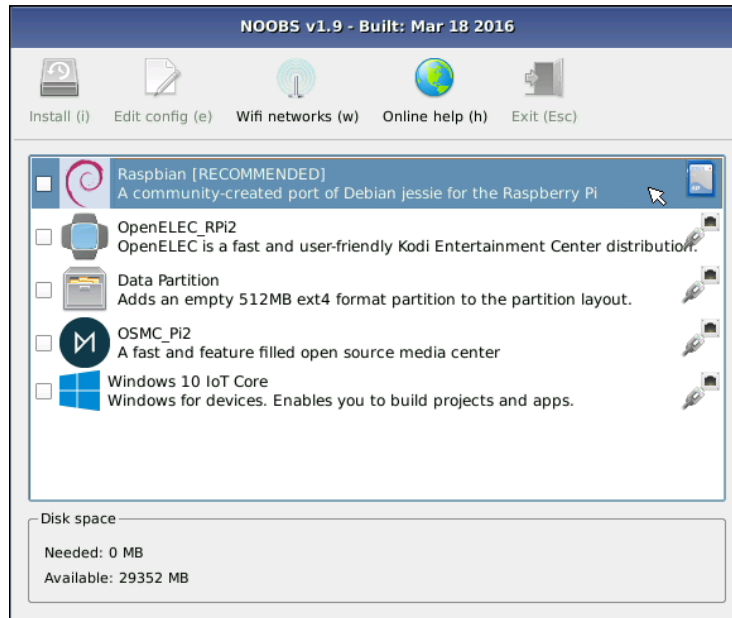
NOOBS v1.9 - Built: Mar 18 2016

Install (i) Edit config (e) Wifi networks (w) Online help (h) Exit (Esc)

Raspbian [RECOMMENDED]
A community-created port of Debian jessie for the Raspberry Pi

OpenELEC_RPi2
OpenELEC is a fast and user-friendly Kodi Entertainment Center distribution.

Data Partition
Adds an empty 512MB ext4 format partition to the partition layout.

OSMC_Pi2
A fast and feature filled open source media center

Windows 10 IoT Core
Windows for devices. Enables you to build projects and apps.

Disk space
Needed: 0 MB
Available: 29352 MB